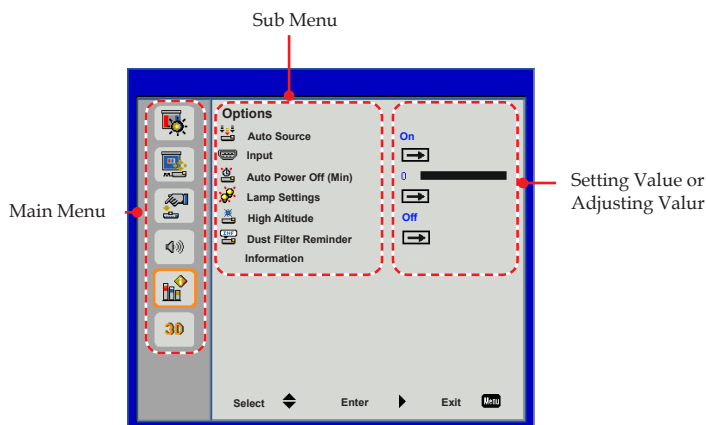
Sub Menu

Main Menu

Options

Auto Source

Input

Auto Power Off (Min)

Lamp Settings

High Altitude

Dust Filter Reminder

Information

On

0

Off

Setting Value or Adjusting Valur

3D

Select

Enter

Exit

Menu